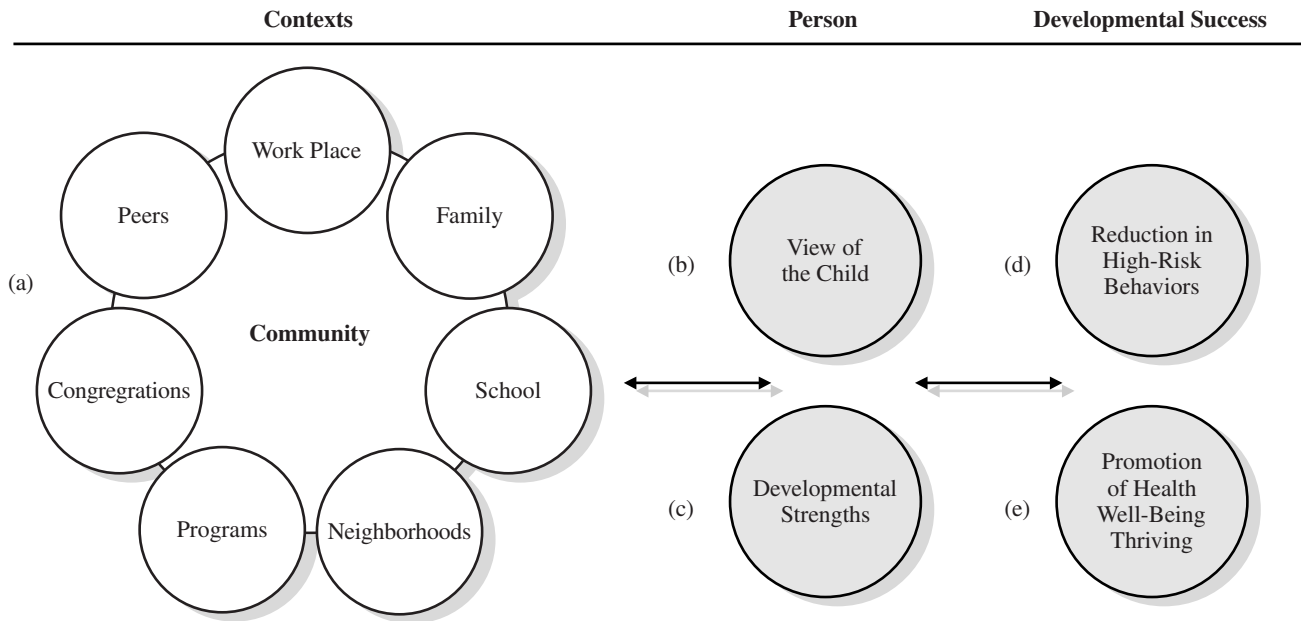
Contexts

Person

Developmental Success

(a)

Work Place

Peers

Family

Community

Congregrations

School

Programs

Neighborhoods

(b)

View of the Child

(c)

Developmental Strengths

(d)

Reduction in High-Risk Behaviors

(e)

Promotion of Health Well-Being Thriving